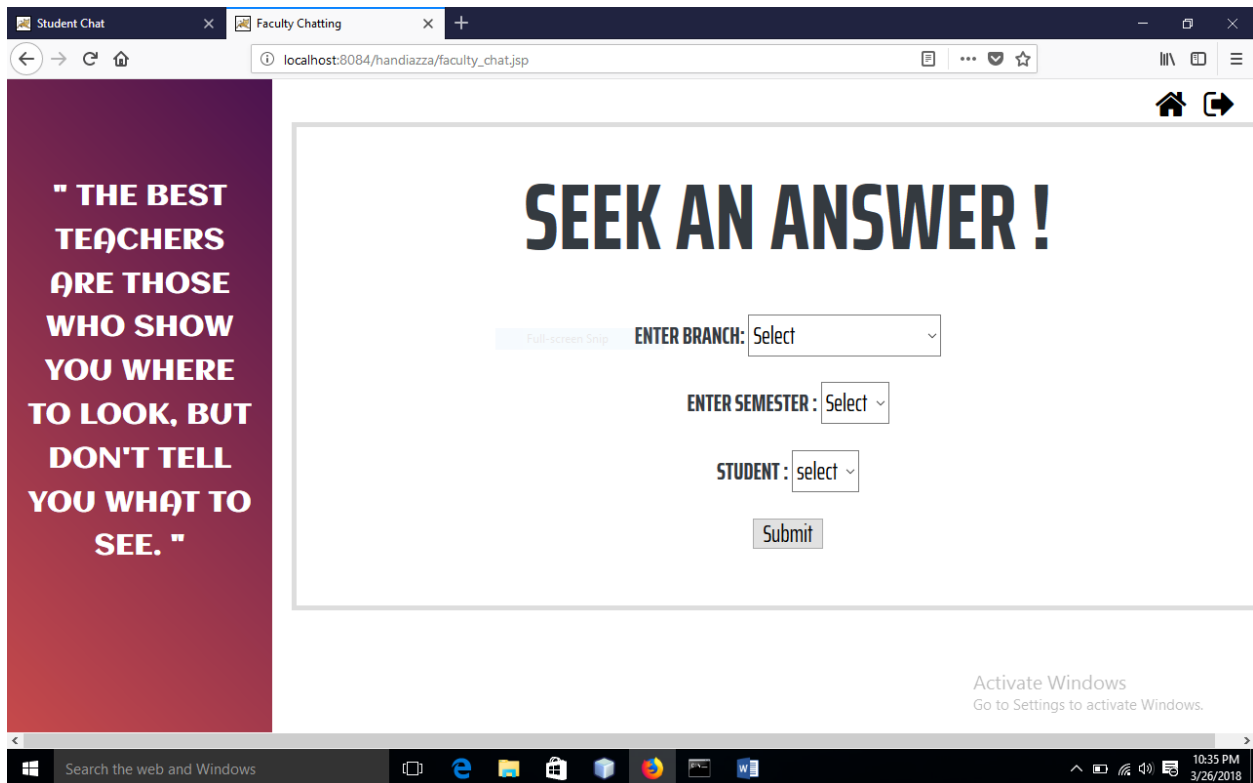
Student Chat
Faculty Chatting
localhost:8084/handiazza/faculty_chat.jsp

" THE BEST TEACHERS ARE THOSE WHO SHOW YOU WHERE TO LOOK, BUT DON'T TELL YOU WHAT TO SEE. "

SEEK AN ANSWER !

Full-screen Snip

ENTER BRANCH: Select

ENTER SEMESTER : Select

STUDENT : select

Submit

Activate Windows
Go to Settings to activate Windows.

Search the web and Windows
10:35 PM
3/26/2018